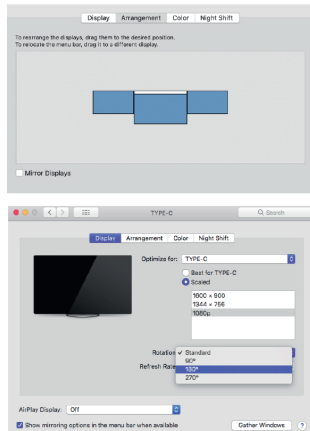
Display | Arrangement | Color | Night Shift

To rearrange the displays, drag them to the desired position.
To relocate the menu bar, drag it to a different display.

Mirror Displays

TYPE-C

Search

Display | Arrangement | Color | Night Shift

Optimize for: TYPE-C

Best for TYPE-C
Scaled

1600 × 900
1344 × 756
1080p

Rotation ✓ Standard
Refresh Rate 90°
180°
270°

AirPlay Display: Off

Show mirroring options in the menu bar when available

Gather Windows

?